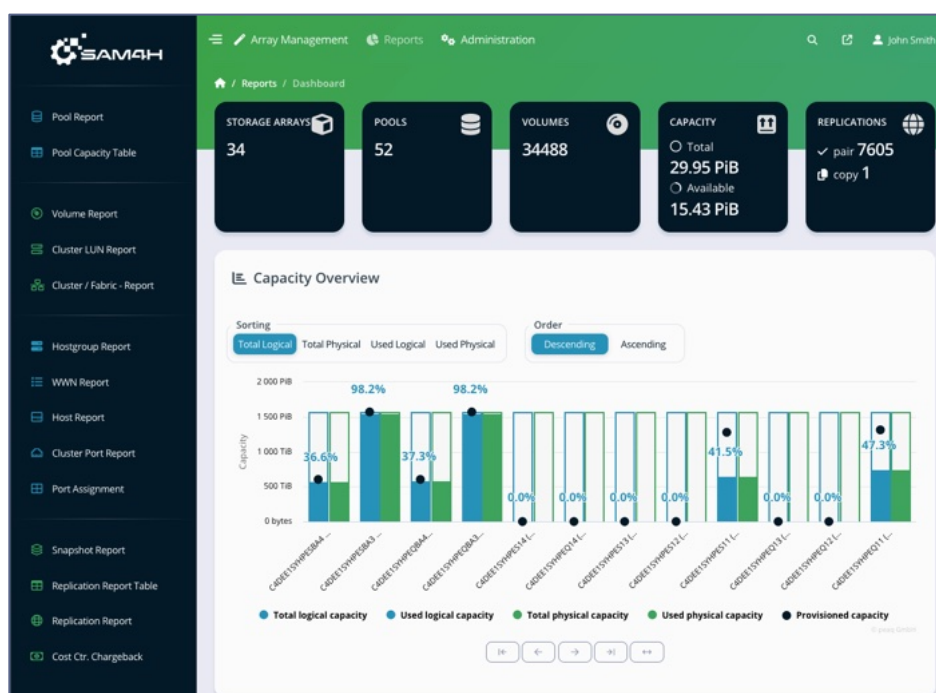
SAM4H

Pool Report
Pool Capacity Table
Volume Report
Cluster LUN Report
Cluster / Fabric - Report
Hostgroup Report
WWN Report
Host Report
Cluster Port Report
Port Assignment
Snapshot Report
Replication Report Table
Replication Report
Cost Ctr. Chargeback

Array Management Reports Administration John Smith

/ Reports / Dashboard

STORAGE ARRAYS
34

POOLS
52

VOLUMES
34488

CAPACITY
Total
29.95 PiB
Available
15.43 PiB

REPLICATIONS
pair 7605
copy 1

Capacity Overview

Sorting
Total Logical Total Physical Used Logical Used Physical

Order
Descending Ascending

2 000 PiB
1 500 PiB
1 000 TiB
500 TiB
0 bytes
Capacity

36.6% 98.2% 37.3% 98.2% 0.0% 0.0% 0.0% 0.0% 41.5% 0.0% 0.0% 47.3%

C4DEE1SYHPESBA4... C4DEE1SYHPESBA3... C4DEE1SYHPEQBA4... C4DEE1SYHPEQBA3... C4DEE1SYHPES14 (... C4DEE1SYHPEQ14 (... C4DEE1SYHPES13 (... C4DEE1SYHPES12 (... C4DEE1SYHPES11 (... C4DEE1SYHPEQ13 (... C4DEE1SYHPEQ12 (... C4DEE1SYHPEQ11 (...

Total logical capacity Used logical capacity Total physical capacity Used physical capacity Provisioned capacity